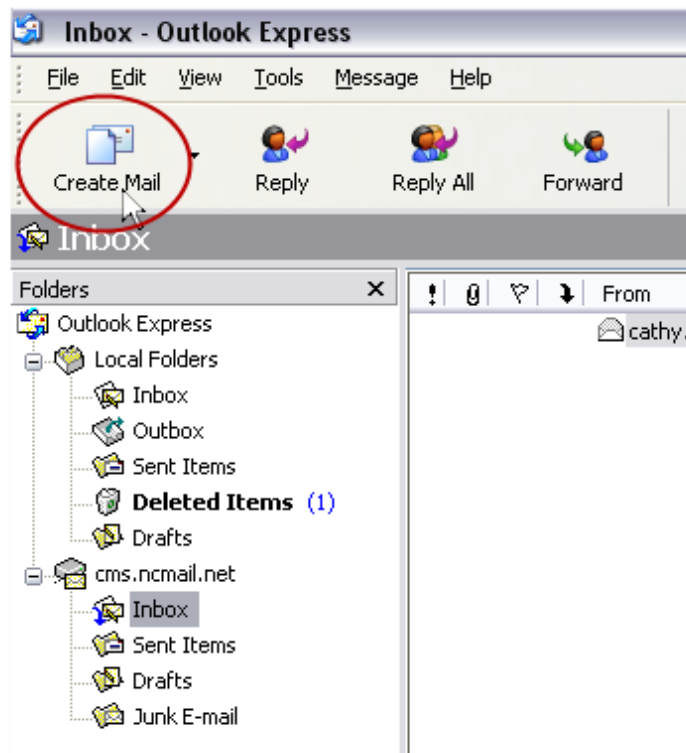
Inbox - Outlook Express

File Edit View Tools Message Help

Create Mail Reply Reply All Forward

Inbox

Folders ×

Outlook Express
Local Folders
Inbox
Outbox
Sent Items
Deleted Items (1)
Drafts
cms.ncmail.net
Inbox
Sent Items
Drafts
Junk E-mail

! From

cathy.